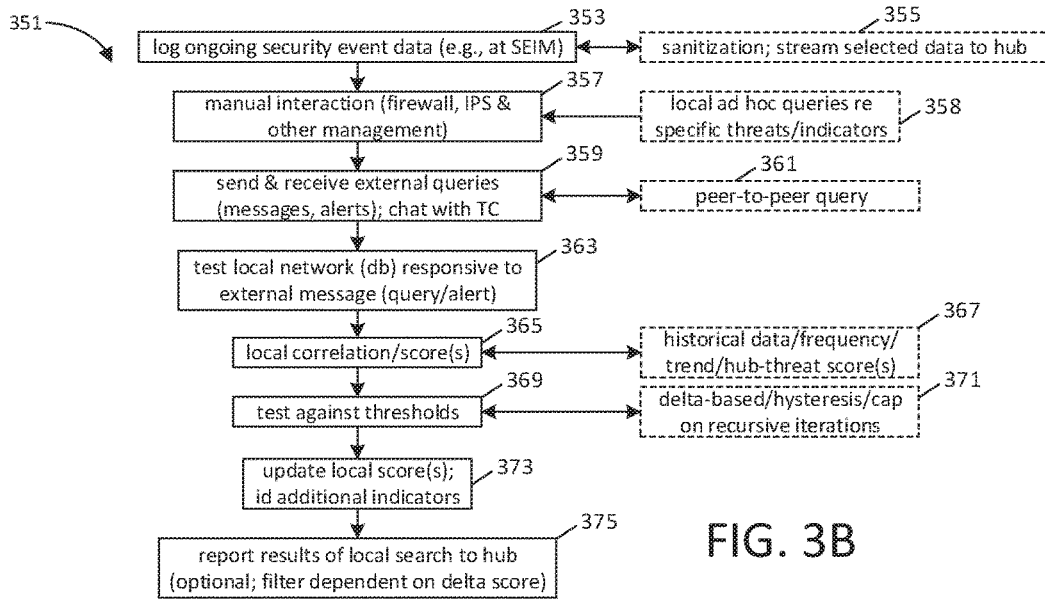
351

353
log ongoing security event data (e.g., at SEIM)

355
sanitization; stream selected data to hub

357
manual interaction (firewall, IPS & other management)

local ad hoc queries re specific threats/indicators
358

359
send & receive external queries (messages, alerts); chat with TC

361
peer-to-peer query

363
test local network (db) responsive to external message (query/alert)

365
local correlation/score(s)

367
historical data/frequency/ trend/hub-threat score(s)

369
test against thresholds

371
delta-based/hysteresis/cap on recursive iterations

update local score(s); id additional indicators
373

375
report results of local search to hub (optional; filter dependent on delta score)

FIG. 3B